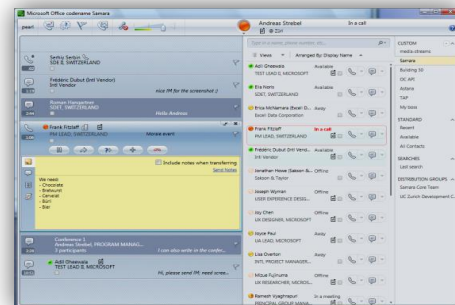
Microsoft Office codename Samara

pearl

Andreas Strebel
In a call
@ Zürl

Sentry Switon
SDII E, SWITZERLAND

Frédéric Dubut (Intl Vendor)
Intl Vendor
nice IM for the screenshot :)

Roman Hangartner
SDET, SWITZERLAND
Hello Andreas

Frank Fitzlaff
PM LEAD, SWITZERLAND
Manage event

Include notes when transferring
Send Notes

We need:
- Chocolate
- Bratwurst
- Cervelat
- Bürli
- Bier

Conference 1
Andreas Strebel, PROGRAM MANAG...
3 participants
I can also unify in the confer...

Adil Gheewala
TEST LEAD II, MICROSOFT
Hi, please send IM, need some...

Type a name, phone number or...

Views
Arranged By Display Name

Adil Gheewala
TEST LEAD II, MICROSOFT
Available

Elia Fortz
SDET, SWITZERLAND
Available

Erica McNamara (Excel Ex...
Excel Data Corporation
Away

Frank Fitzlaff
PM LEAD, SWITZERLAND
In a call

Frédéric Dubut (Intl Vend...
Intl Vendor
Available

Jonathan Howe (Sebson &...
Sebson & Taylor
Offline

Joseph Wyman
USER EXPERIENCE DESIG...
Offline

Joy Chen
UX DESIGNER, MICROSOFT
Offline

Joyce Paul
UA LEAD, MICROSOFT
Away

Lisa Overton
INTL PROJECT MANAGER...
Away

Mitsue Fujiyama
UX RESEARCHER, MICROS...
Offline

Ramesh Vyaghrapuri
PRINCIPAL GROUP MANA...
In a meeting

CUSTOM
media streams
Samara
Building 50
DC API
Aviaris
TAP
My team

STANDARD
Recent
Available
All Contacts

SEARCHES
Last search

DISTRIBUTION GROUPS
Samara Core Team
UC Zurich Development C...